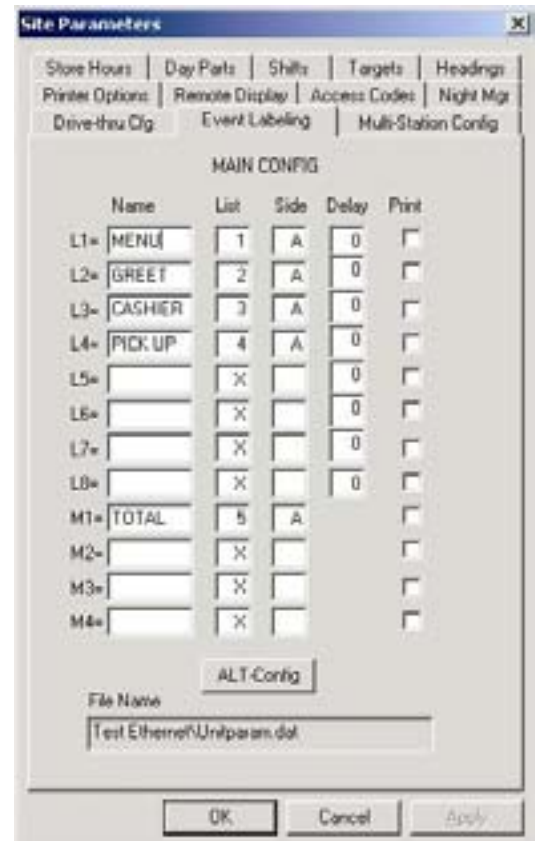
Site Parameters

Store Hours | Day Parts | Shifts | Targets | Headings
Printer Options | Remote Display | Access Codes | Night Mgr
Drive-thru Cfg | Event Labeling | Multi-Station Config

MAIN CONFIG

| | Name | List | Side | Delay | Print |
|---|---|---|---|---|---|
| L1= | MENU | 1 | A | 0 | |
| L2= | GREET | 2 | A | 0 | |
| L3= | CASHIER | 3 | A | 0 | |
| L4= | PICK UP | 4 | A | 0 | |
| L5= | | X | | 0 | |
| L6= | | X | | 0 | |
| L7= | | X | | 0 | |
| L8= | | X | | 0 | |
| M1= | TOTAL | 5 | A | | |
| M2= | | X | | | |
| M3= | | X | | | |
| M4= | | X | | | |

ALT-Config

File Name
Test Ethernet\Unitparam.dat

OK | Cancel | Apply